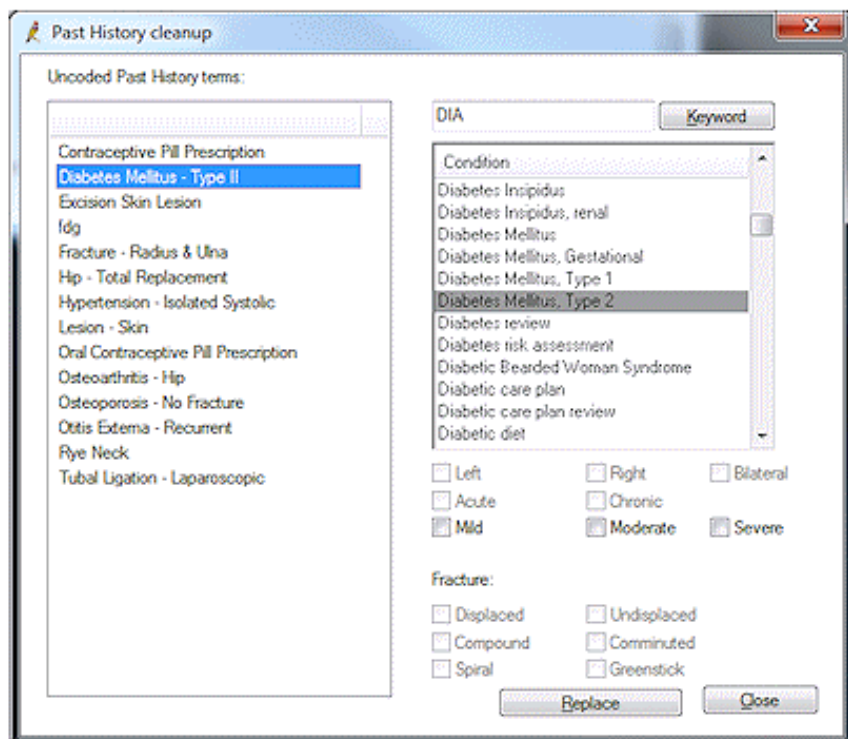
Past History cleanup

Uncoded Past History terms:

Contraceptive Pill Prescription
Diabetes Mellitus - Type II
Excision Skin Lesion
fdg
Fracture - Radius & Ulna
Hip - Total Replacement
Hypertension - Isolated Systolic
Lesion - Skin
Oral Contraceptive Pill Prescription
Osteoarthritis - Hip
Osteoporosis - No Fracture
Otitis Externa - Recurrent
Rye Neck
Tubal Ligation - Laparoscopic

DIA

Keyword

Condition
Diabetes Insipidus
Diabetes Insipidus, renal
Diabetes Mellitus
Diabetes Mellitus, Gestational
Diabetes Mellitus, Type 1
Diabetes Mellitus, Type 2
Diabetes review
Diabetes risk assessment
Diabetic Bearded Woman Syndrome
Diabetic care plan
Diabetic care plan review
Diabetic diet

Left
Right
Bilateral
Acute
Chronic
Mild
Moderate
Severe

Fracture:

Displaced
Undisplaced
Compound
Comminuted
Spiral
Greenstick

Replace
Close